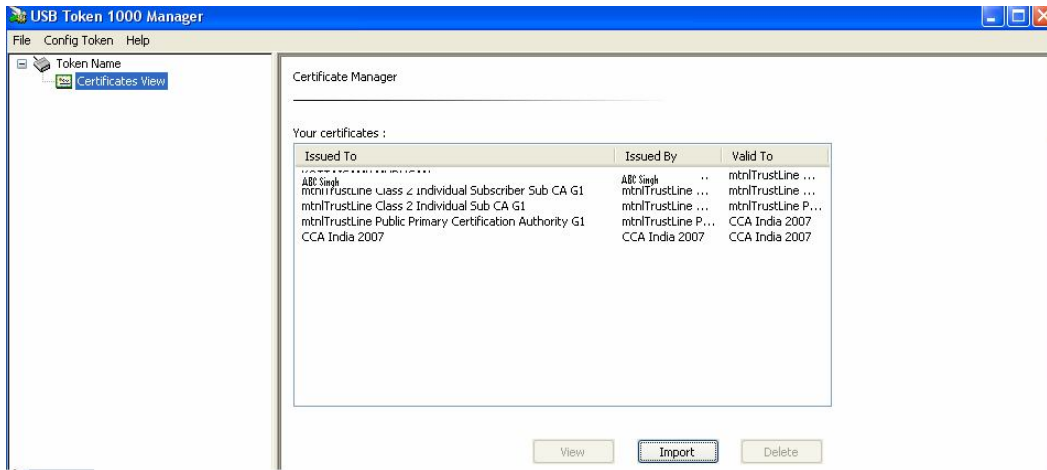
USB Token 1000 Manager

File Config Token Help

Token Name
Certificates View

Certificate Manager

Your certificates :

| Issued To | Issued By | Valid To |
|---|---|---|
| ABC Singh | ABC Singh | mtnlTrustLine ... |
| mtnlTrustLine Class 2 Individual Subscriber Sub CA G1 | mtnlTrustLine ... | mtnlTrustLine ... |
| mtnlTrustLine Class 2 Individual Sub CA G1 | mtnlTrustLine ... | mtnlTrustLine P... |
| mtnlTrustLine Public Primary Certification Authority G1 | mtnlTrustLine P... | CCA India 2007 |
| CCA India 2007 | CCA India 2007 | CCA India 2007 |

View Import Delete